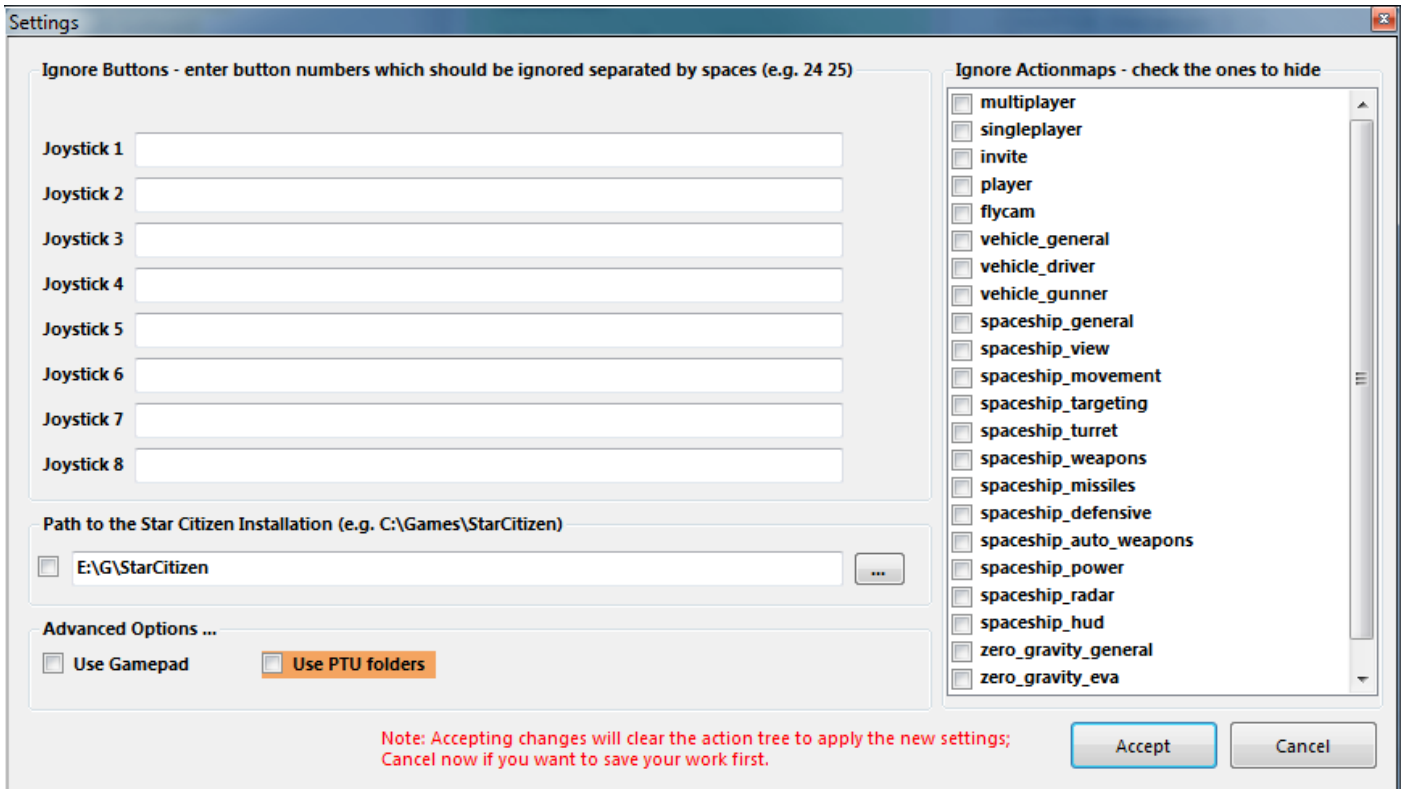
Settings

Ignore Buttons - enter button numbers which should be ignored separated by spaces (e.g. 24 25)

Joystick 1
Joystick 2
Joystick 3
Joystick 4
Joystick 5
Joystick 6
Joystick 7
Joystick 8

Path to the Star Citizen Installation (e.g. C:\Games\StarCitizen)

E:\G\StarCitizen

...

Advanced Options ...

Use Gamepad

Use PTU folders

Ignore Actionmaps - check the ones to hide

multiplayer
singleplayer
invite
player
flycam
vehicle_general
vehicle_driver
vehicle_gunner
spaceship_general
spaceship_view
spaceship_movement
spaceship_targeting
spaceship_turret
spaceship_weapons
spaceship_missiles
spaceship_defensive
spaceship_auto_weapons
spaceship_power
spaceship_radar
spaceship_hud
zero_gravity_general
zero_gravity_eva

Note: Accepting changes will clear the action tree to apply the new settings;
Cancel now if you want to save your work first.

Accept

Cancel